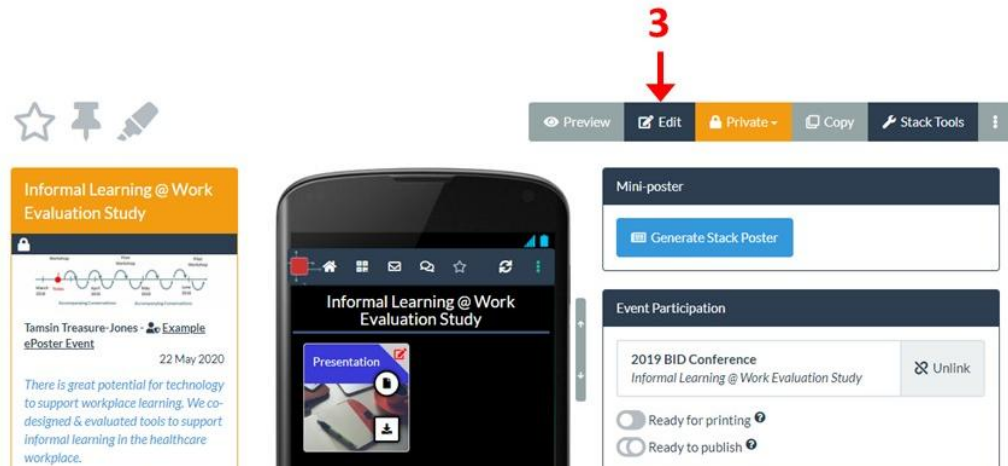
3

Preview
Edit
Private
Copy
Stack Tools

Informal Learning @ Work Evaluation Study

Workshop
Pilot Workshop
Final Workshop
March 2019
Today
April 2019
May 2019
June 2019
Accompanying Conversations
Accompanying Conversations

Tamsin Treasure-Jones - Example ePoster Event

22 May 2020

There is great potential for technology to support workplace learning. We co-designed & evaluated tools to support informal learning in the healthcare workplace.

Informal Learning @ Work Evaluation Study

Presentation

Mini-poster

Generate Stack Poster

Event Participation

2019 BID Conference
Informal Learning @ Work Evaluation Study

Unlink

Ready for printing
Ready to publish